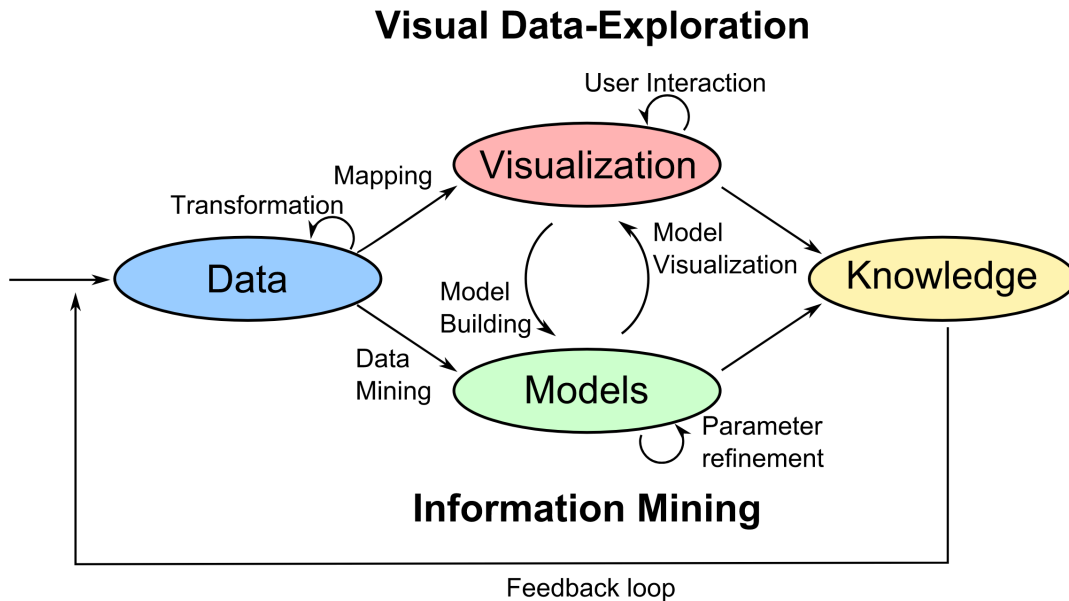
Visual Data-Exploration

User Interaction

Visualization

Mapping

Transformation

Model Visualization

Data

Knowledge

Model Building

Data Mining

Models

Parameter refinement

Information Mining

Feedback loop